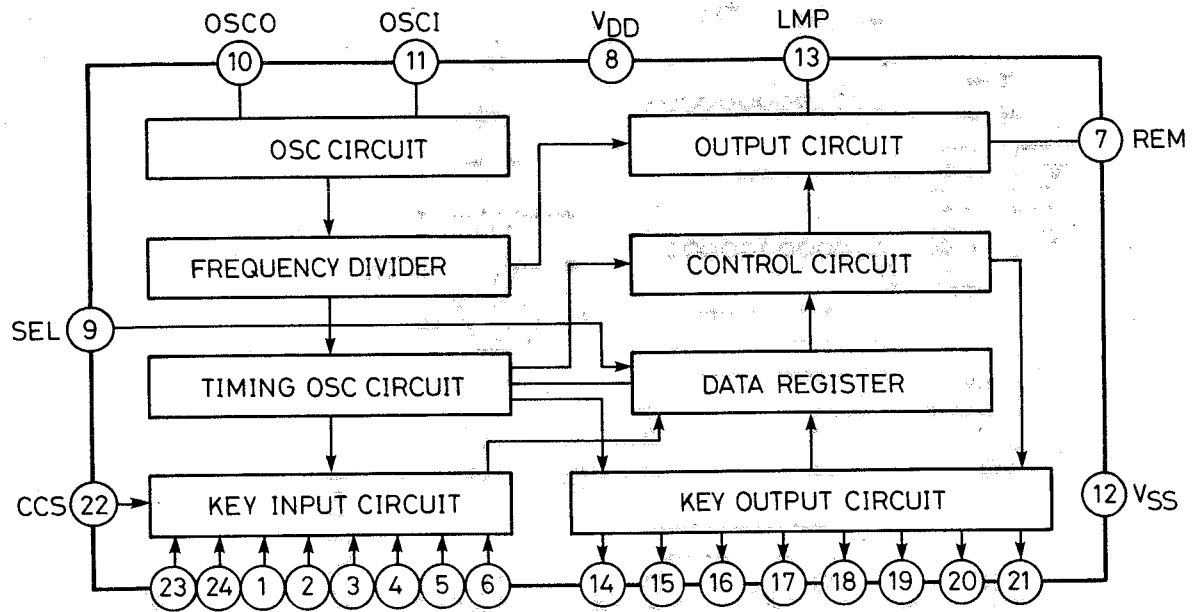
OSCO
10
OSCI
11
$V_{DD}$
8
LMP
13

OSC CIRCUIT

OUTPUT CIRCUIT

7 REM

FREQUENCY DIVIDER

CONTROL CIRCUIT

SEL 9

TIMING OSC CIRCUIT

DATA REGISTER

CCS 22

KEY INPUT CIRCUIT

KEY OUTPUT CIRCUIT

12 $V_{SS}$

23 24 1 2 3 4 5 6

14 15 16 17 18 19 20 21